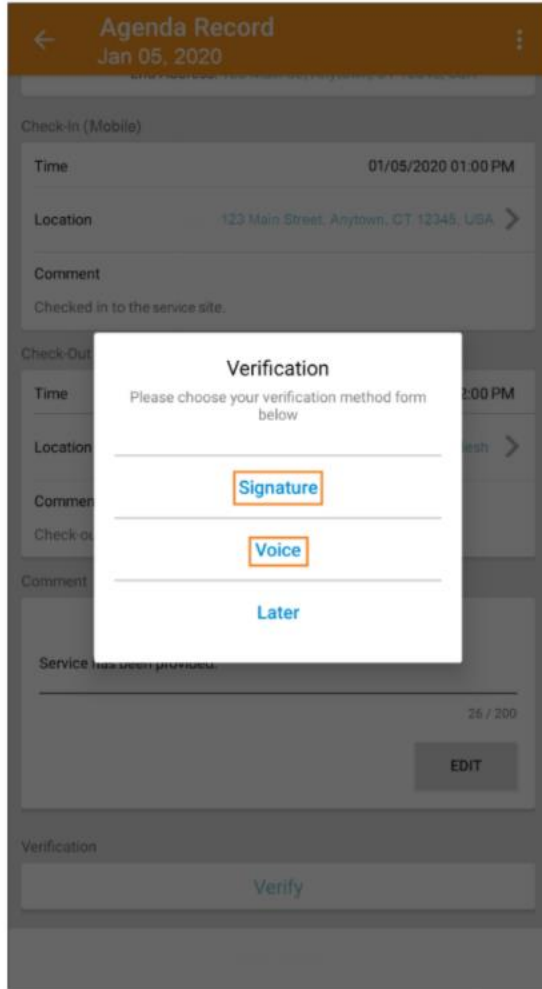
Agenda Record
Jan 05, 2020

End Address: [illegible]

Check-In (Mobile)

Time 01/05/2020 01:00 PM

Location 123 Main Street, Anytown, CT 12345, USA

Comment
Checked in to the service site.

Check-Out

Time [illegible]2:00 PM

Location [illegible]esh

Commen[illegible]
Check-o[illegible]

Comment

Service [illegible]

26 / 200

EDIT

Verification

Verify

Verification
Please choose your verification method form below

Signature

Voice

Later